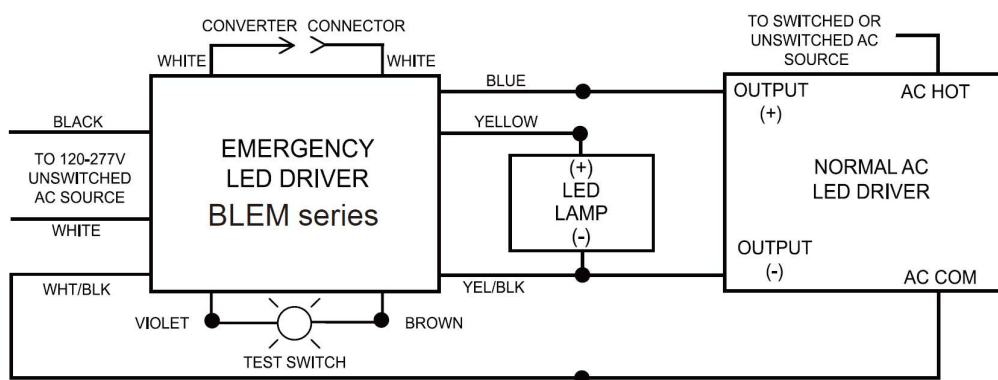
CONVERTER CONNECTOR

WHITE

WHITE

TO SWITCHED OR UNSWITCHED AC SOURCE

BLUE

OUTPUT (+)

AC HOT

BLACK

YELLOW

TO 120-277V UNSWITCHED AC SOURCE

EMERGENCY LED DRIVER BLEM series

(+) LED LAMP (-)

NORMAL AC LED DRIVER

WHITE

OUTPUT (-)

WHT/BLK

YEL/BLK

AC COM

VIOLET

BROWN

TEST SWITCH